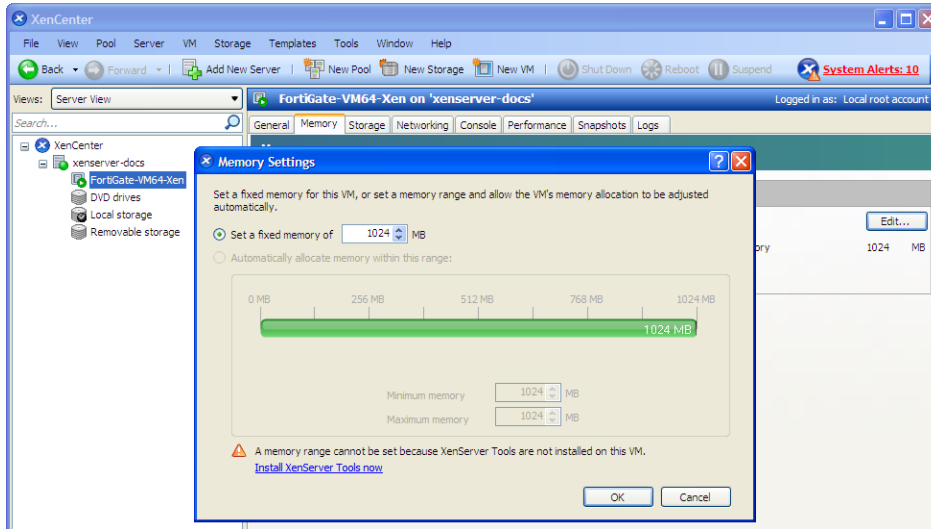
XenCenter

File View Pool Server VM Storage Templates Tools Window Help

Back Forward Add New Server New Pool New Storage New VM Shut Down Reboot Suspend System Alerts: 10

Views: Server View

Search...

XenCenter
xenserver-docs
FortiGate-VM64-Xen
DVD drives
Local storage
Removable storage

FortiGate-VM64-Xen on 'xenserver-docs'

Logged in as: Local root account

General Memory Storage Networking Console Performance Snapshots Logs

Edit...

ory 1024 MB

Memory Settings

Set a fixed memory for this VM, or set a memory range and allow the VM's memory allocation to be adjusted automatically.

Set a fixed memory of 1024 MB

Automatically allocate memory within this range:

0 MB 256 MB 512 MB 768 MB 1024 MB

1024 MB

Minimum memory 1024 MB

Maximum memory 1024 MB

A memory range cannot be set because XenServer Tools are not installed on this VM.

Install XenServer Tools now

OK Cancel